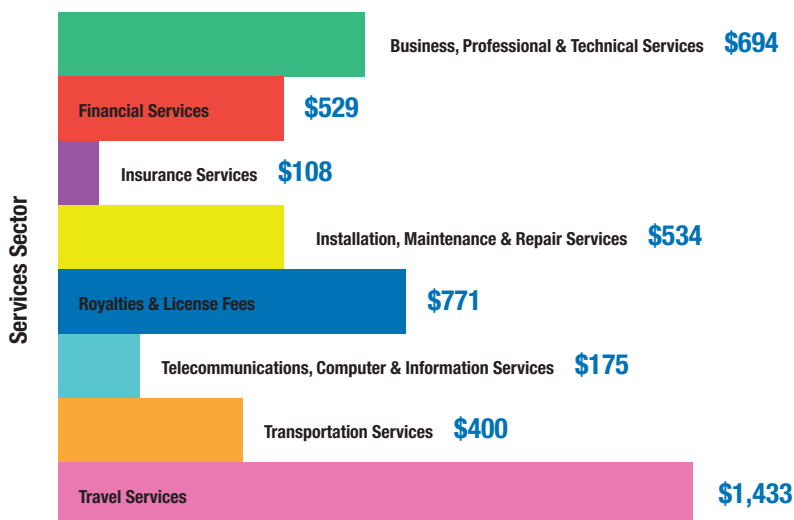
Services Sector

Business, Professional & Technical Services $694

Financial Services $529

Insurance Services $108

Installation, Maintenance & Repair Services $534

Royalties & License Fees $771

Telecommunications, Computer & Information Services $175

Transportation Services $400

Travel Services $1,433